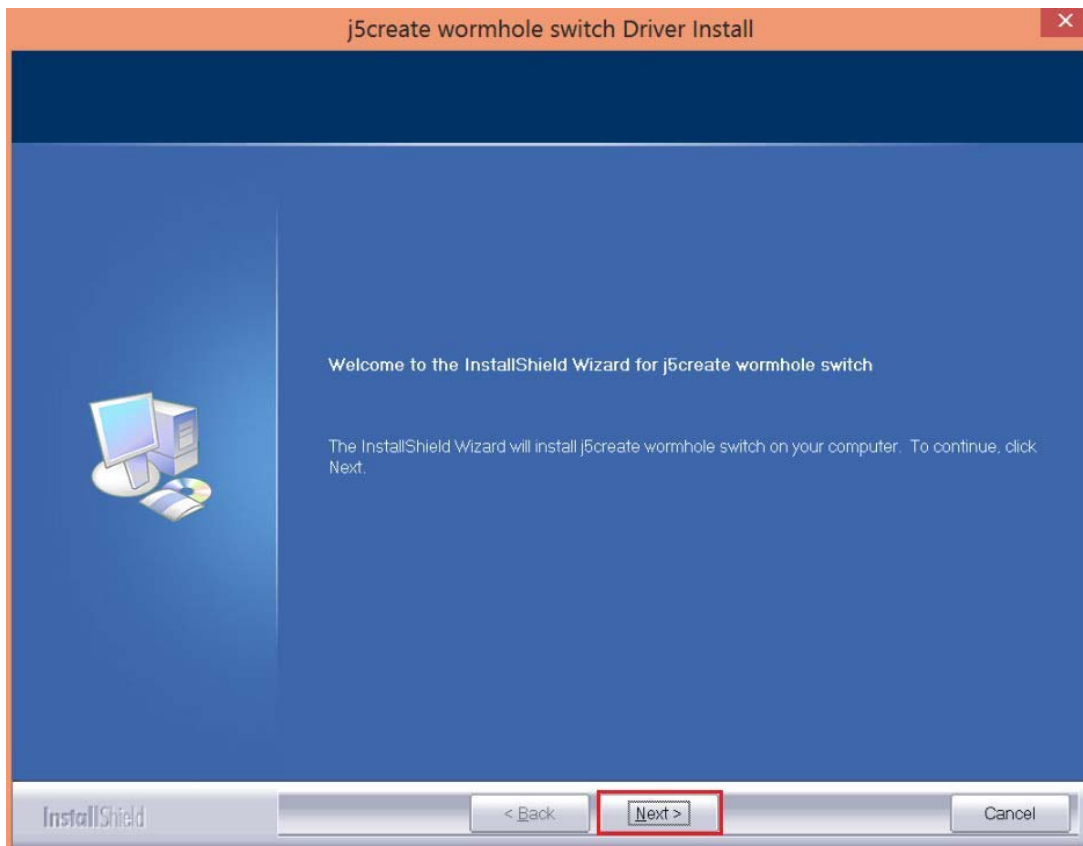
j5create wormhole switch Driver Install

Welcome to the InstallShield Wizard for j5create wormhole switch

The InstallShield Wizard will install j5create wormhole switch on your computer. To continue, click Next.

InstallShield

< Back

Next >

Cancel